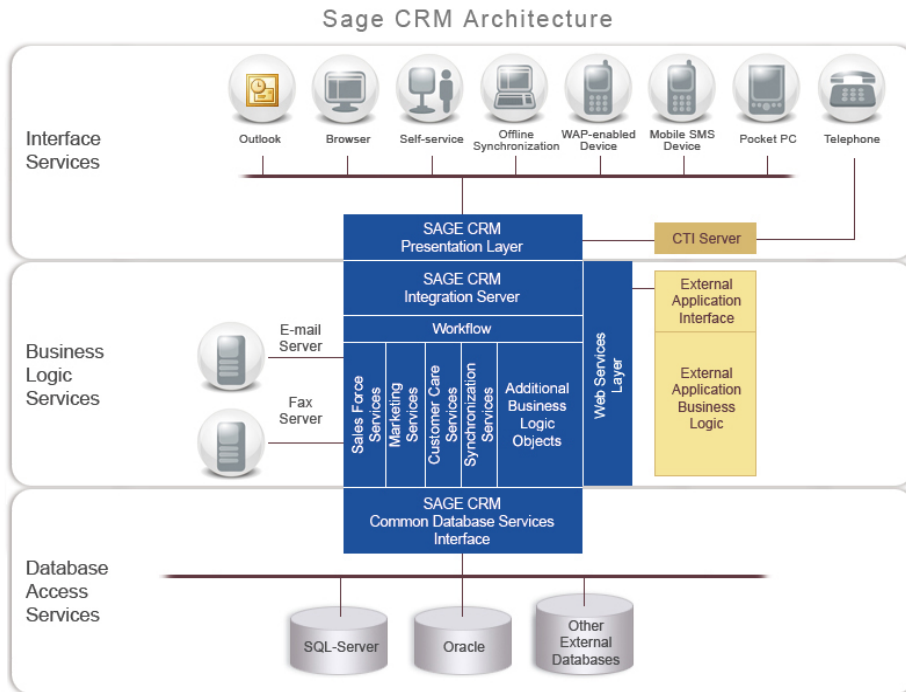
Sage CRM Architecture

Interface Services

Outlook

Browser

Self-service

Offline Synchronization

WAP-enabled Device

Mobile SMS Device

Pocket PC

Telephone

SAGE CRM Presentation Layer

CTI Server

Business Logic Services

SAGE CRM Integration Server

Workflow

E-mail Server

Fax Server

Sales Force Services

Marketing Services

Customer Care Services

Synchronization Services

Additional Business Logic Objects

Web Services Layer

External Application Interface

External Application Business Logic

Database Access Services

SAGE CRM Common Database Services Interface

SQL-Server

Oracle

Other External Databases